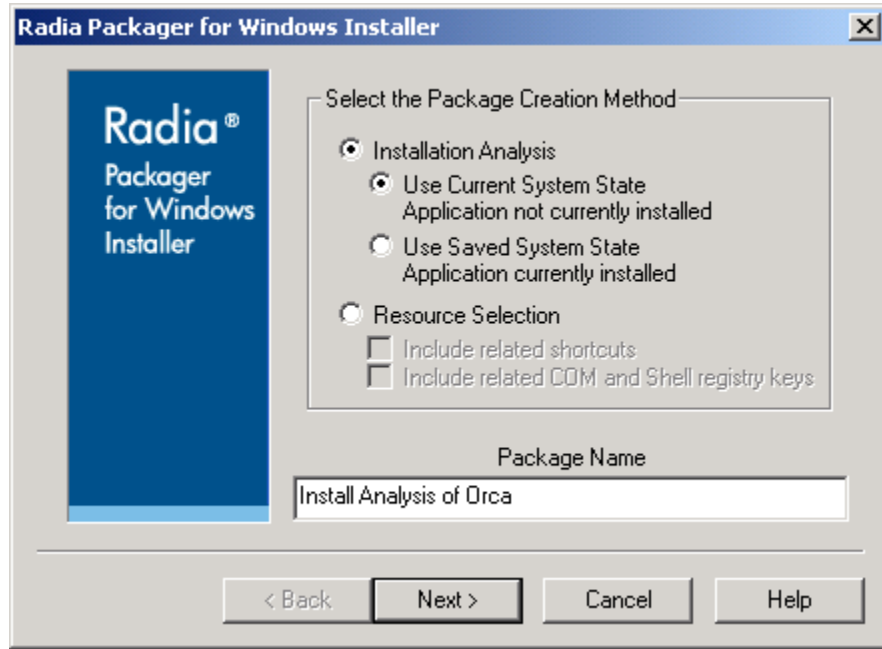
Radia Packager for Windows Installer

Radia®
Packager
for Windows
Installer

Select the Package Creation Method

Installation Analysis

Use Current System State
Application not currently installed

Use Saved System State
Application currently installed

Resource Selection

Include related shortcuts

Include related COM and Shell registry keys

Package Name

Install Analysis of Orca

< Back

Next >

Cancel

Help